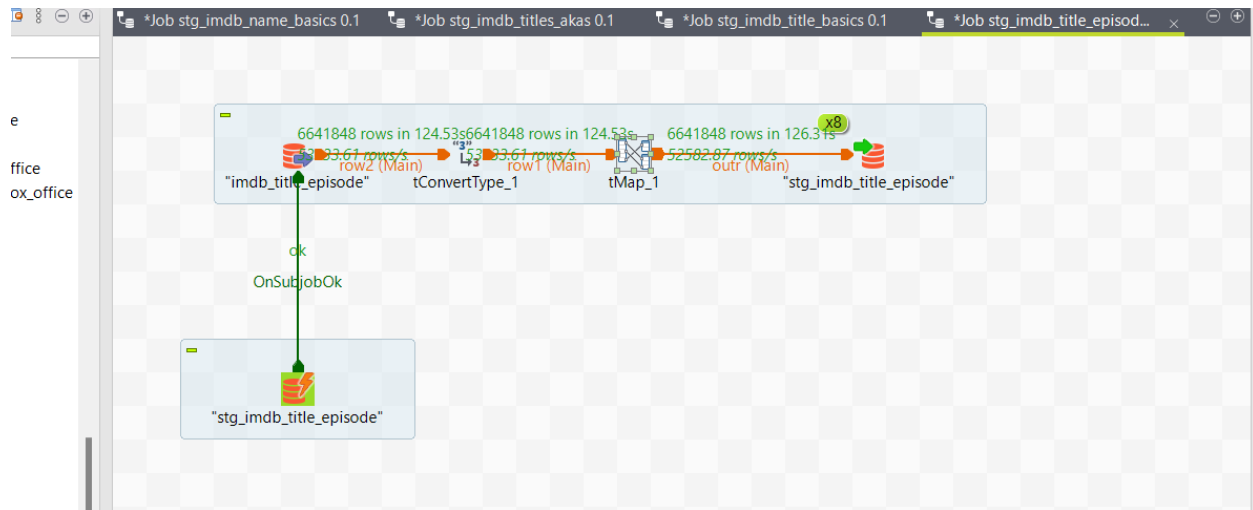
*Job stg_imdb_name_basics 0.1
*Job stg_imdb_titles_akas 0.1
*Job stg_imdb_title_basics 0.1
*Job stg_imdb_title_episod...

e

ffice
ox_office

6641848 rows in 124.53s
53333.61 rows/s
row2 (Main)
6641848 rows in 124.53s
53333.61 rows/s
row1 (Main)
6641848 rows in 126.31s
52582.87 rows/s
outr (Main)
x8

"imdb_title_episode"
tConvertType_1
tMap_1
"stg_imdb_title_episode"

ok
OnSubjobOk

"stg_imdb_title_episode"